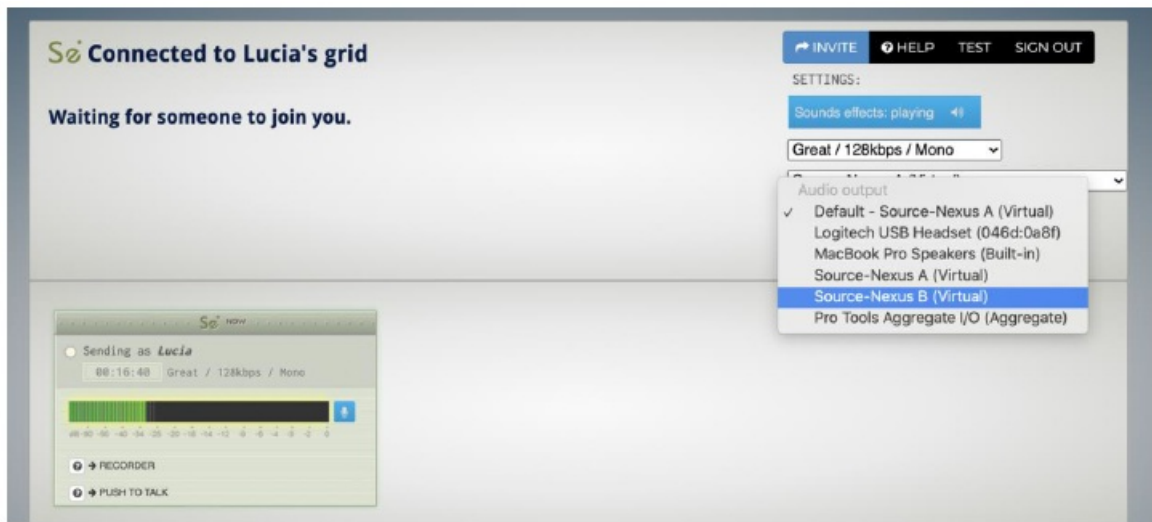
Se Connected to Lucia's grid

Waiting for someone to join you.

INVITE HELP TEST SIGN OUT

SETTINGS:

Sounds effects: playing

Great / 128kbps / Mono

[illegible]

Audio output
✓ Default - Source-Nexus A (Virtual)
Logitech USB Headset (046d:0a8f)
MacBook Pro Speakers (Built-in)
Source-Nexus A (Virtual)
Source-Nexus B (Virtual)
Pro Tools Aggregate I/O (Aggregate)

Se NOW

Sending as Lucia

00:16:40 Great / 128kbps / Mono

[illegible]

→ RECORDER

→ PUSH TO TALK